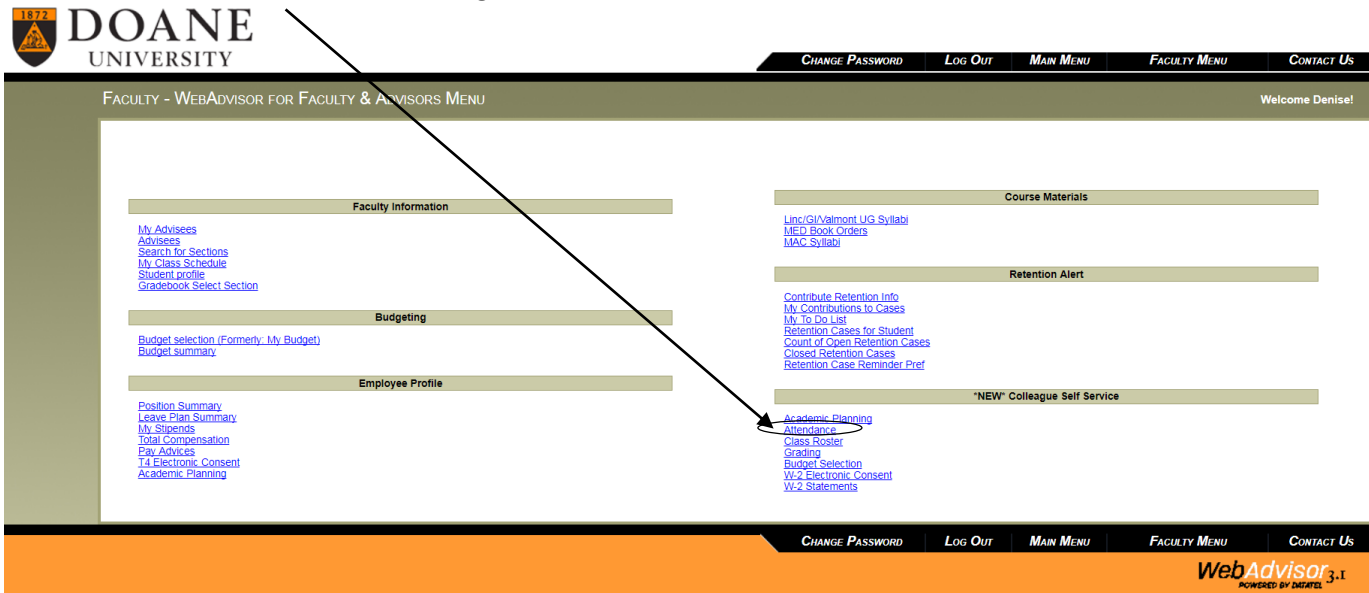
1872
DOANE
UNIVERSITY

Change Password | Log Out | Main Menu | Faculty Menu | Contact Us

Faculty - WebAdvisor for Faculty & Advisors Menu

Welcome Denise!

Faculty Information

My Advisees
Advisees
Search for Sections
My Class Schedule
Student profile
Gradebook Select Section

Budgeting

Budget selection (Formerly: My Budget)
Budget summary

Employee Profile

Position Summary
Leave Plan Summary
My Stipends
Total Compensation
Pay Advices
T4 Electronic Consent
Academic Planning

Course Materials

Linc/GI/Valmont UG Syllabi
MED Book Orders
MAC Syllabi

Retention Alert

Contribute Retention Info
My Contributions to Cases
My To Do List
Retention Cases for Student
Count of Open Retention Cases
Closed Retention Cases
Retention Case Reminder Pref

"NEW" Colleague Self Service

Academic Planning
Attendance
Class Roster
Grading
Budget Selection
W-2 Electronic Consent
W-2 Statements

Change Password | Log Out | Main Menu | Faculty Menu | Contact Us

WebAdvisor 3.1
POWERED BY DATATEL